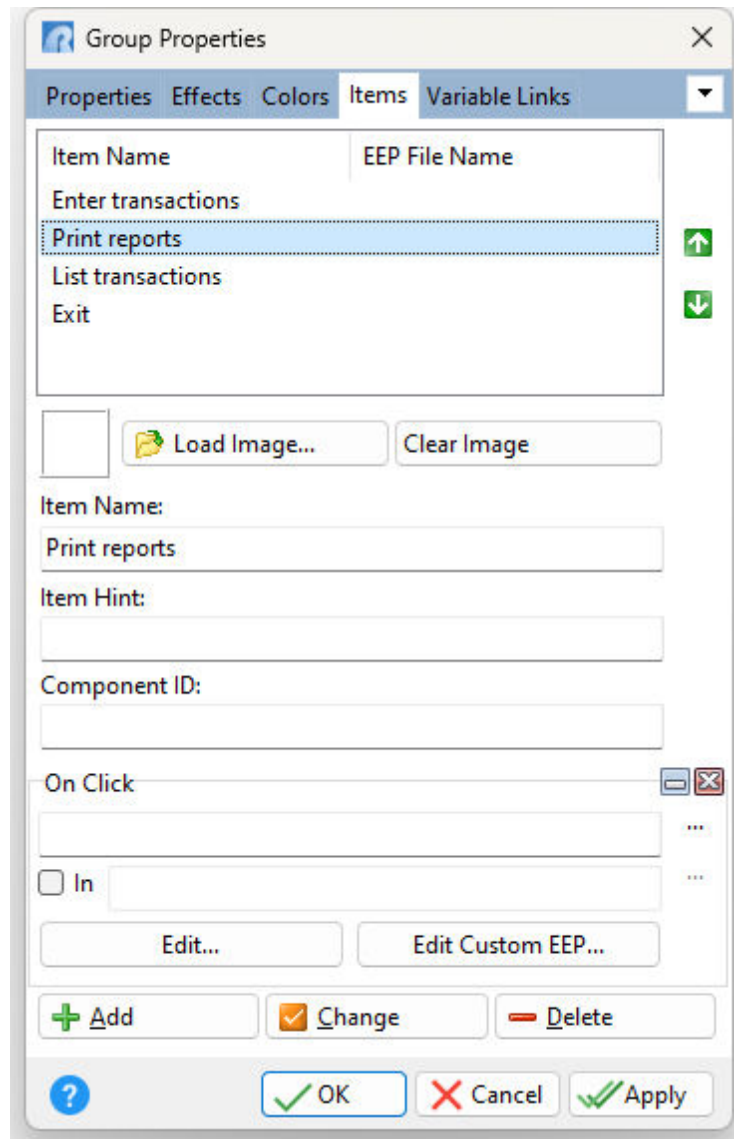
Group Properties

Properties Effects Colors Items Variable Links

| Item Name | EEP File Name |
|---|---|
| Enter transactions | |
| Print reports | |
| List transactions | |
| Exit | |

Load Image... Clear Image

Item Name:

Print reports

Item Hint:

Component ID:

On Click

...

In ...

Edit... Edit Custom EEP...

Add Change Delete

OK Cancel Apply